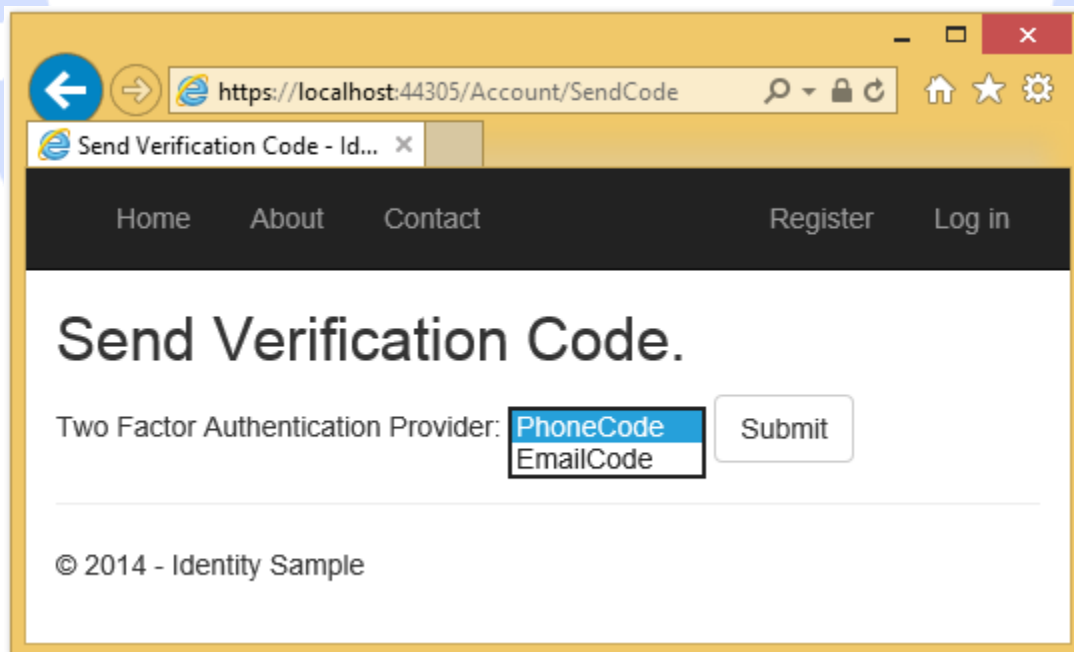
https://localhost:44305/Account/SendCode

Send Verification Code - Id...

Home About Contact Register Log in

Send Verification Code.

Two Factor Authentication Provider: PhoneCode EmailCode Submit

© 2014 - Identity Sample